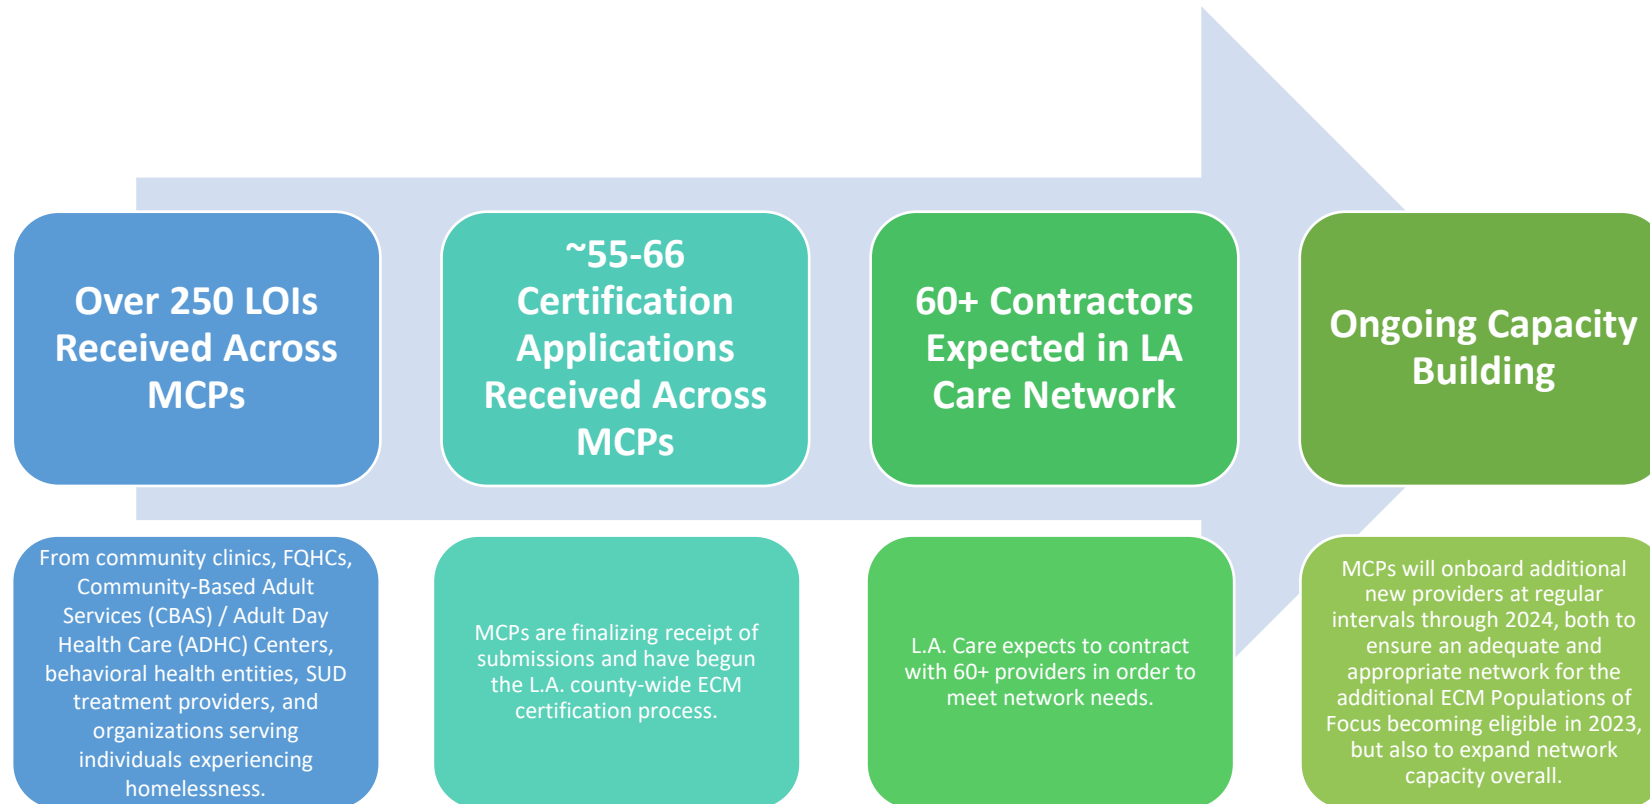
Over 250 LOIs Received Across MCPs

~55-66 Certification Applications Received Across MCPs

60+ Contractors Expected in LA Care Network

Ongoing Capacity Building

From community clinics, FQHCs, Community-Based Adult Services (CBAS) / Adult Day Health Care (ADHC) Centers, behavioral health entities, SUD treatment providers, and organizations serving individuals experiencing homelessness.

MCPs are finalizing receipt of submissions and have begun the L.A. county-wide ECM certification process.

L.A. Care expects to contract with 60+ providers in order to meet network needs.

MCPs will onboard additional new providers at regular intervals through 2024, both to ensure an adequate and appropriate network for the additional ECM Populations of Focus becoming eligible in 2023, but also to expand network capacity overall.